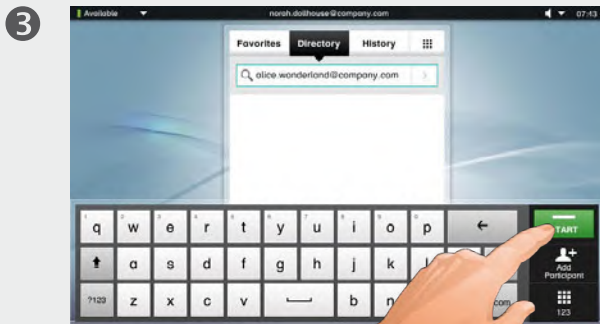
3

Available

norah.dollhouse@company.com

07:13

Favorites

Directory

History

alice.wonderland@company.com

q w e r t y u i o p

a s d f g h j k l

?123 z x c v b n .com

TART

Add Participant

123